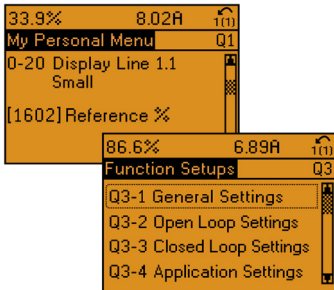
33.9%
8.02A
1(1)
My Personal Menu
Q1
0-20 Display Line 1.1 Small

[1602] Reference %

86.6%
6.89A
1(1)
Function Setups
Q3
Q3-1 General Settings
Q3-2 Open Loop Settings
Q3-3 Closed Loop Settings
Q3-4 Application Settings